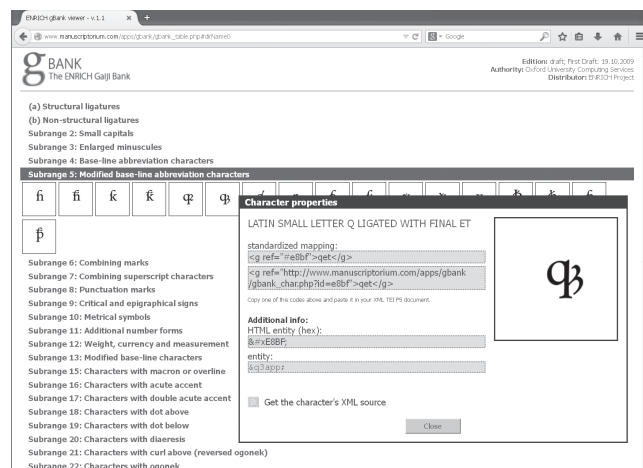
ENRICH gBank viewer - v.1.1 × +

www.manuscriptorium.com/apps/gbank/gbank_table.php#dName0

Google

g BANK
The ENRICH Gaiji Bank

Edition: draft; First Draft: 19.10.2009
Authority: Oxford University Computing Services
Distributor: ENRICH Project

(a) Structural ligatures
(b) Non-structural ligatures
Subrange 2: Small capitals
Subrange 3: Enlarged minuscules
Subrange 4: Base-line abbreviation characters
Subrange 5: Modified base-line abbreviation characters

ꝭ ꝭ ꝃ ꝃ ꝗ ꝗ

ꝥ

Subrange 6: Combining marks
Subrange 7: Combining superscript characters
Subrange 8: Punctuation marks
Subrange 9: Critical and epigraphical signs
Subrange 10: Metrical symbols
Subrange 11: Additional number forms
Subrange 12: Weight, currency and measurement
Subrange 13: Modified base-line characters
Subrange 15: Characters with macron or overline
Subrange 16: Characters with acute accent
Subrange 17: Characters with double acute accent
Subrange 18: Characters with dot above
Subrange 19: Characters with dot below
Subrange 20: Characters with diaeresis
Subrange 21: Characters with curl above (reversed ogonek)
Subrange 22: Characters with ogonek

Character properties

LATIN SMALL LETTER Q LIGATED WITH FINAL ET

standardized mapping:
<g ref="#e8bf">qet</g>
<g ref="http://www.manuscriptorium.com/apps/gbank/gbank_char.php?id=e8bf">qet</g>
Copy one of this codes above and paste it in your XML TEI P5 document.

Additional info:
HTML entity (hex):
&#xE8BF;
entity:
&q3app;

Get the character's XML source

Close

ꝗ